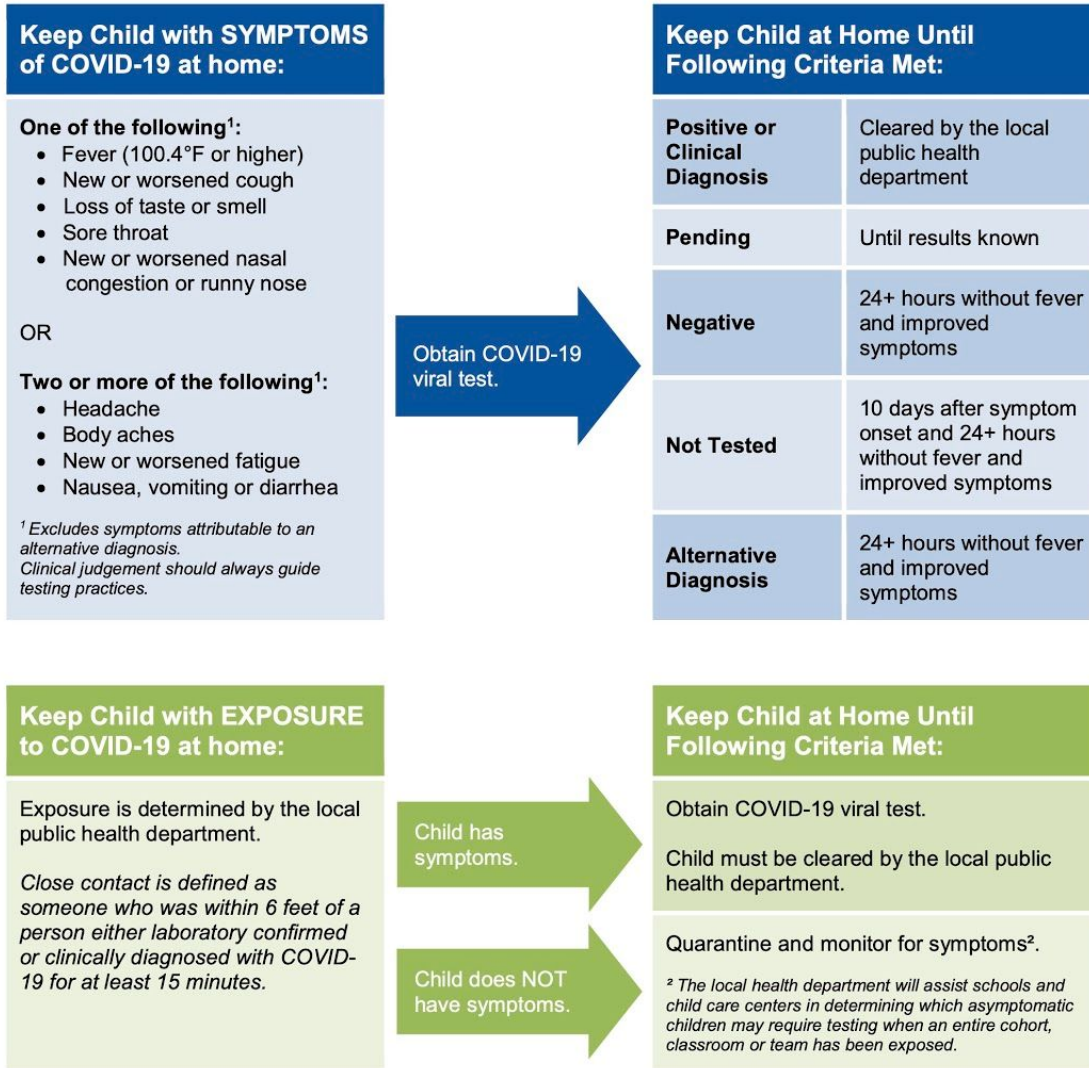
Keep Child with SYMPTOMS of COVID-19 at home:

One of the following$^1$:
- Fever (100.4°F or higher)
- New or worsened cough
- Loss of taste or smell
- Sore throat
- New or worsened nasal congestion or runny nose

OR

Two or more of the following$^1$:
- Headache
- Body aches
- New or worsened fatigue
- Nausea, vomiting or diarrhea

$^1$ Excludes symptoms attributable to an alternative diagnosis.
Clinical judgement should always guide testing practices.

Obtain COVID-19 viral test.

Keep Child at Home Until Following Criteria Met:

| | |
|---|---|
| Positive or Clinical Diagnosis | Cleared by the local public health department |
| Pending | Until results known |
| Negative | 24+ hours without fever and improved symptoms |
| Not Tested | 10 days after symptom onset and 24+ hours without fever and improved symptoms |
| Alternative Diagnosis | 24+ hours without fever and improved symptoms |

Keep Child with EXPOSURE to COVID-19 at home:

Exposure is determined by the local public health department.

Close contact is defined as someone who was within 6 feet of a person either laboratory confirmed or clinically diagnosed with COVID-19 for at least 15 minutes.

Child has symptoms.

Child does NOT have symptoms.

Keep Child at Home Until Following Criteria Met:

Obtain COVID-19 viral test.

Child must be cleared by the local public health department.

Quarantine and monitor for symptoms².

² The local health department will assist schools and child care centers in determining which asymptomatic children may require testing when an entire cohort, classroom or team has been exposed.